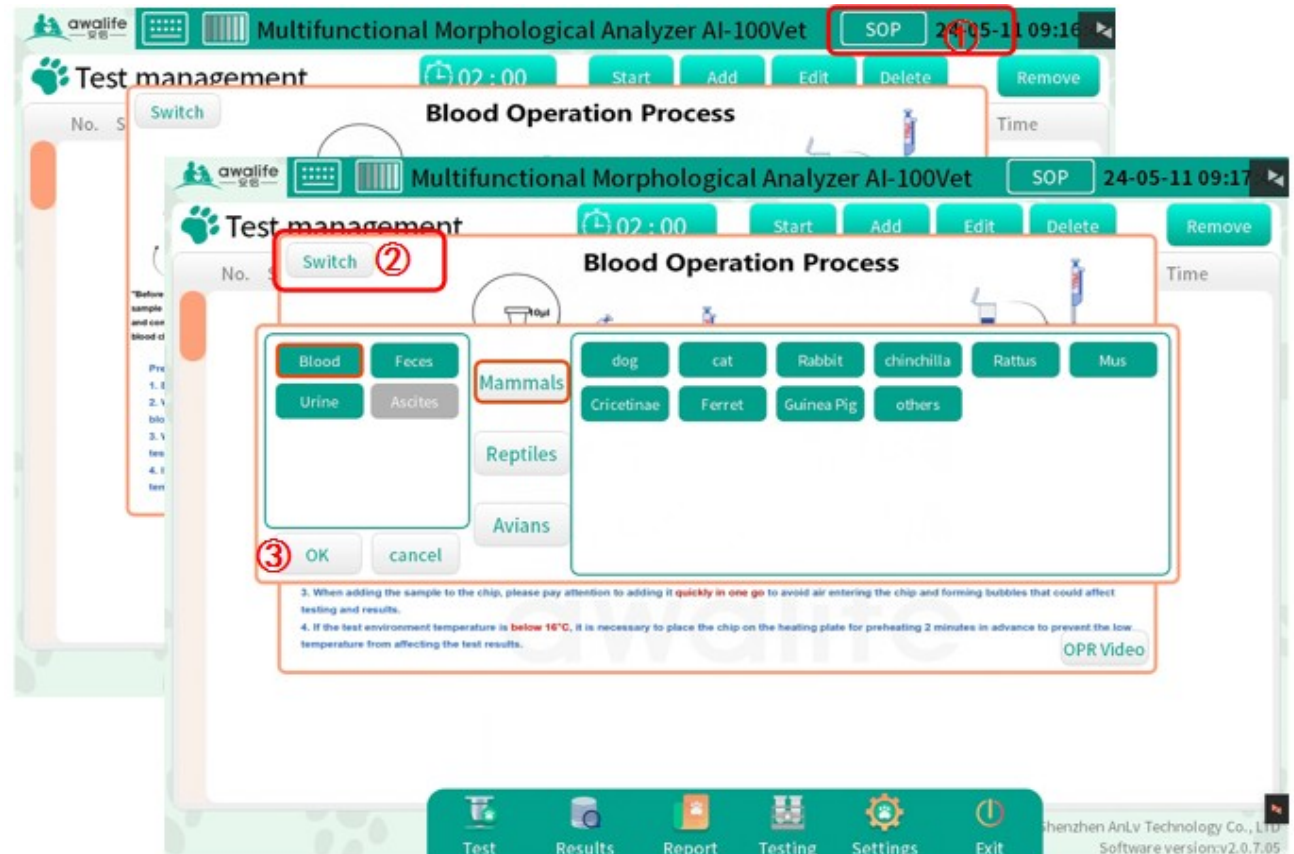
awalife 安侣 Multifunctional Morphological Analyzer AI-100Vet SOP 24-05-11 09:16 ①

Test management 02 : 00 Start Add Edit Delete Remove

Switch Blood Operation Process

No. S Time

"Before sample and con blood cl

Pre 1. 2. V blo 3. V tes 4. I tem

awalife 安侣 Multifunctional Morphological Analyzer AI-100Vet SOP 24-05-11 09:17

Test management 02 : 00 Start Add Edit Delete Remove

Switch ② Blood Operation Process

No. Time

10μl

Blood Feces Urine Ascites

Mammals Reptiles Avians

dog cat Rabbit chinchilla Rattus Mus Cricetinae Ferret Guinea Pig others

③ OK cancel

3. When adding the sample to the chip, please pay attention to adding it quickly in one go to avoid air entering the chip and forming bubbles that could affect testing and results.

4. If the test environment temperature is below 16°C, it is necessary to place the chip on the heating plate for preheating 2 minutes in advance to prevent the low temperature from affecting the test results.

OPR Video

awalife

Test Results Report Testing Settings Exit

Shenzhen AnLv Technology Co., LTD Software version:v2.0.7.05